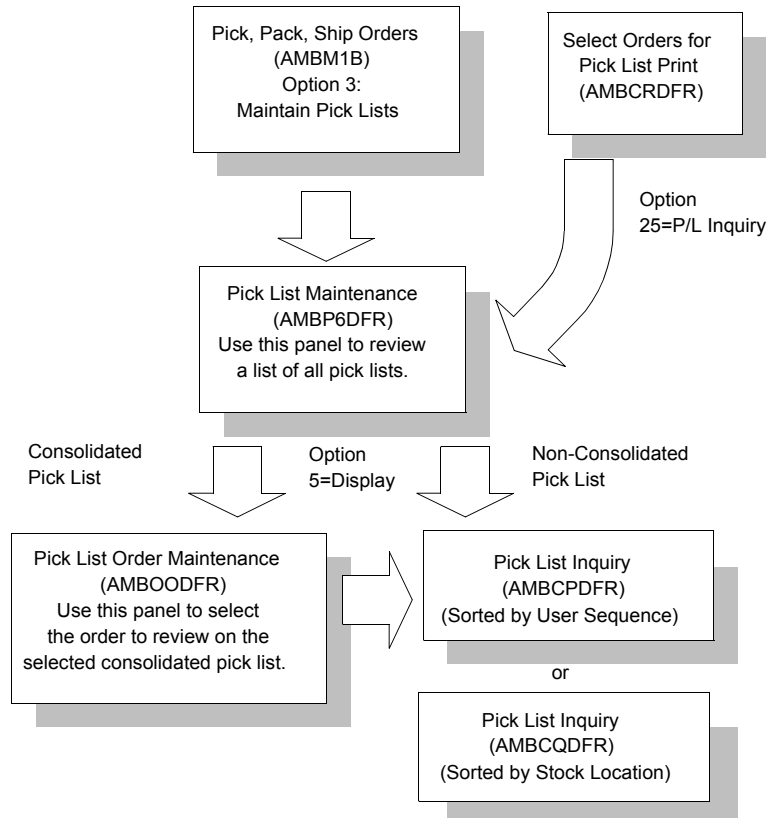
Pick, Pack, Ship Orders
(AMBM1B)
Option 3:
Maintain Pick Lists

Select Orders for
Pick List Print
(AMBCRDFR)

Option
25=P/L Inquiry

Pick List Maintenance
(AMBP6DFR)
Use this panel to review
a list of all pick lists.

Consolidated
Pick List

Option
5=Display

Non-Consolidated
Pick List

Pick List Order Maintenance
(AMBOODFR)
Use this panel to select
the order to review on the
selected consolidated pick list.

Pick List Inquiry
(AMBCPDFR)
(Sorted by User Sequence)

or

Pick List Inquiry
(AMBCQDFR)
(Sorted by Stock Location)